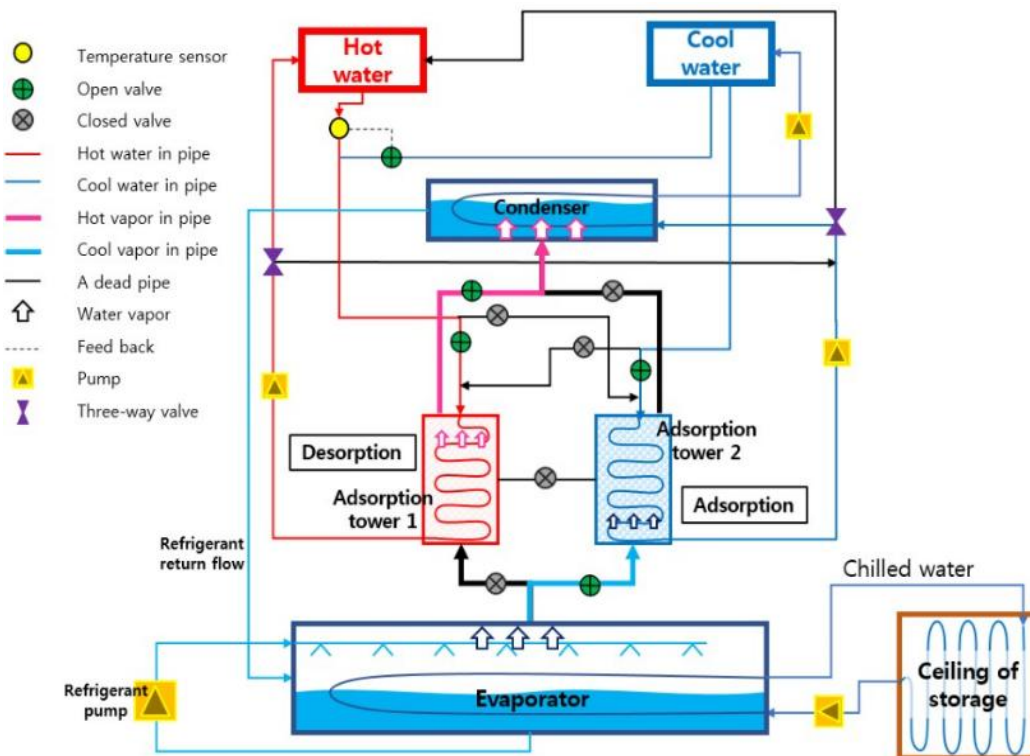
Temperature sensor
Open valve
Closed valve
Hot water in pipe
Cool water in pipe
Hot vapor in pipe
Cool vapor in pipe
A dead pipe
Water vapor
Feed back
Pump
Three-way valve

Hot water

Cool water

Condenser

Desorption

Adsorption tower 1

Adsorption tower 2

Adsorption

Refrigerant return flow

Chilled water

Evaporator

Refrigerant pump

Ceiling of storage